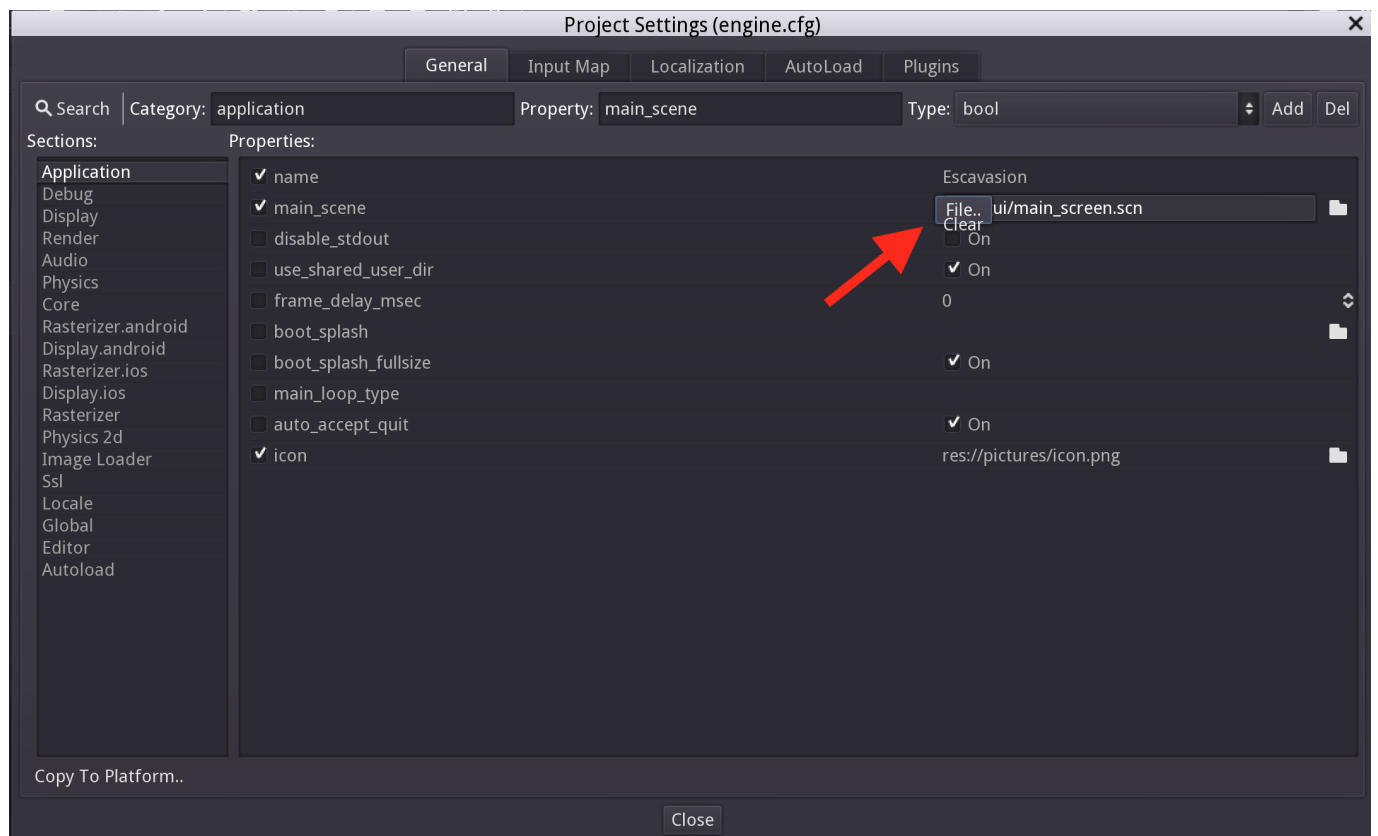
Project Settings (engine.cfg)

General | Input Map | Localization | AutoLoad | Plugins

Search Category: application Property: main_scene Type: bool Add Del

Sections:

Application
Debug
Display
Render
Audio
Physics
Core
Rasterizer.android
Display.android
Rasterizer.ios
Display.ios
Rasterizer
Physics 2d
Image Loader
Ssl
Locale
Global
Editor
Autoload

Properties:

| | Property | Value |
|---|---|---|
| ✔ | name | Escavasion |
| ✔ | main_scene | File.. ui/main_screen.scn |
| | disable_stdout | Clear On |
| | use_shared_user_dir | ✔ On |
| | frame_delay_msec | 0 |
| | boot_splash | |
| | boot_splash_fullsize | ✔ On |
| | main_loop_type | |
| | auto_accept_quit | ✔ On |
| ✔ | icon | res://pictures/icon.png |

Copy To Platform..

Close